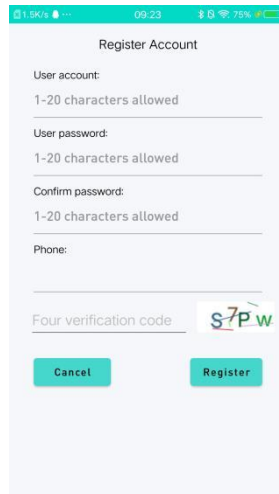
1.5K/s ··· 09:23 75%

Register Account

User account:

1-20 characters allowed

User password:

1-20 characters allowed

Confirm password:

1-20 characters allowed

Phone:

Four verification code

S7P w

Cancel

Register